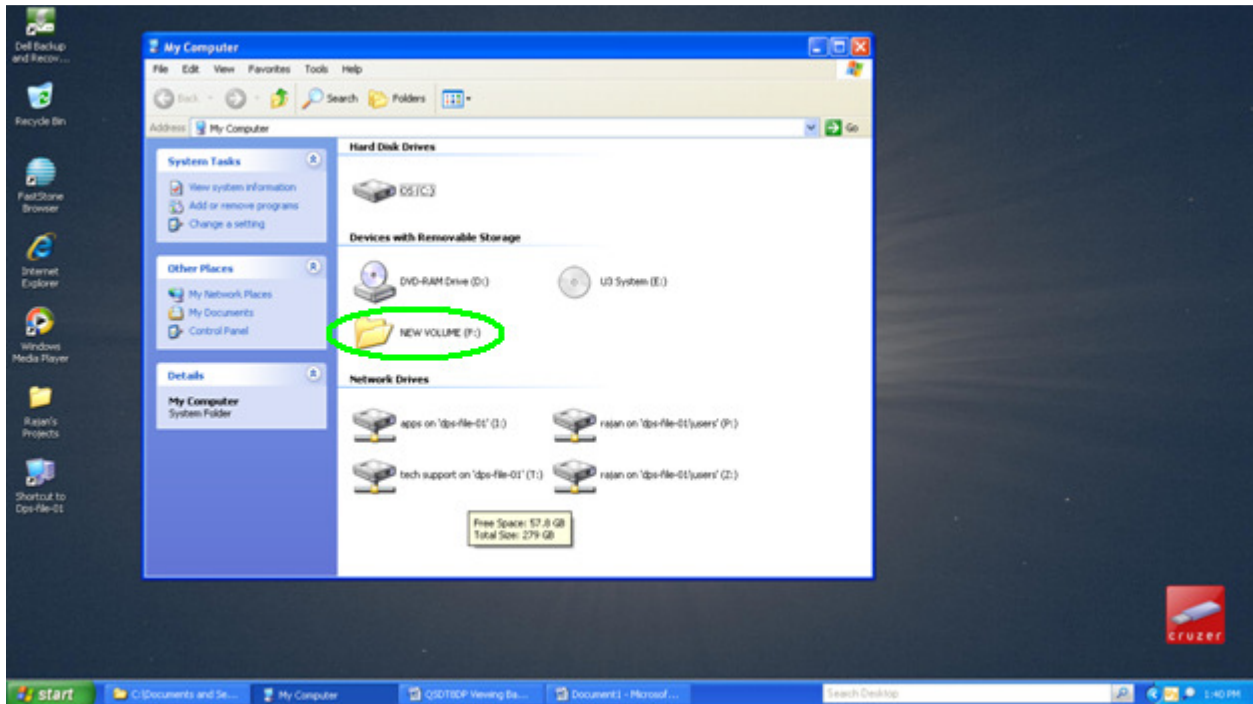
Dell Backup and Recov...

Recycle Bin

FastStone Browser

Internet Explorer

Windows Media Player

Rajan's Projects

Shortcut to Dps-file-01

My Computer

File Edit View Favorites Tools Help

Back Search Folders

Address My Computer Go

System Tasks

View system information
Add or remove programs
Change a setting

Other Places

My Network Places
My Documents
Control Panel

Details

My Computer
System Folder

Hard Disk Drives

OS (C:)

Devices with Removable Storage

DVD-RAM Drive (D:)

U3 System (E:)

NEW VOLUME (F:)

Network Drives

apps on 'dps-file-01' (I:)

rajan on 'dps-file-01\users' (P:)

tech support on 'dps-file-01' (T:)

rajan on 'dps-file-01\users' (Z:)

Free Space: 57.8 GB
Total Size: 279 GB

cruzer

start

C:\Documents and Se...

My Computer

QSDTBDP Viewing Ba...

Document1 - Microsof...

Search Desktop

1:40 PM